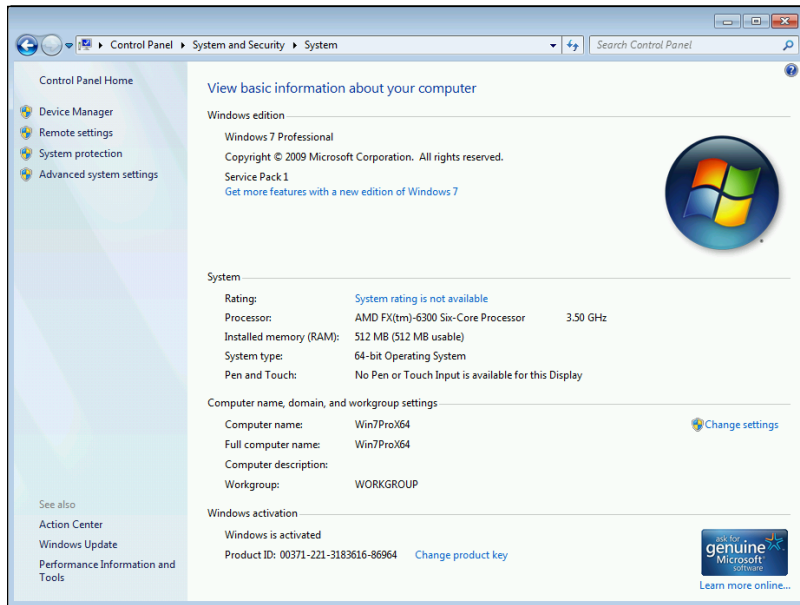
Control Panel ▸ System and Security ▸ System
Search Control Panel

Control Panel Home
Device Manager
Remote settings
System protection
Advanced system settings

View basic information about your computer

Windows edition
Windows 7 Professional
Copyright © 2009 Microsoft Corporation. All rights reserved.
Service Pack 1
Get more features with a new edition of Windows 7

System
| | |
|---|---|
| Rating: | System rating is not available |
| Processor: | AMD FX(tm)-6300 Six-Core Processor 3.50 GHz |
| Installed memory (RAM): | 512 MB (512 MB usable) |
| System type: | 64-bit Operating System |
| Pen and Touch: | No Pen or Touch Input is available for this Display |

Computer name, domain, and workgroup settings
| | |
|---|---|
| Computer name: | Win7ProX64 |
| Full computer name: | Win7ProX64 |
| Computer description: | |
| Workgroup: | WORKGROUP |

Change settings

Windows activation
Windows is activated
Product ID: 00371-221-3183616-86964 Change product key

ask for genuine Microsoft software
Learn more online...

See also
Action Center
Windows Update
Performance Information and Tools